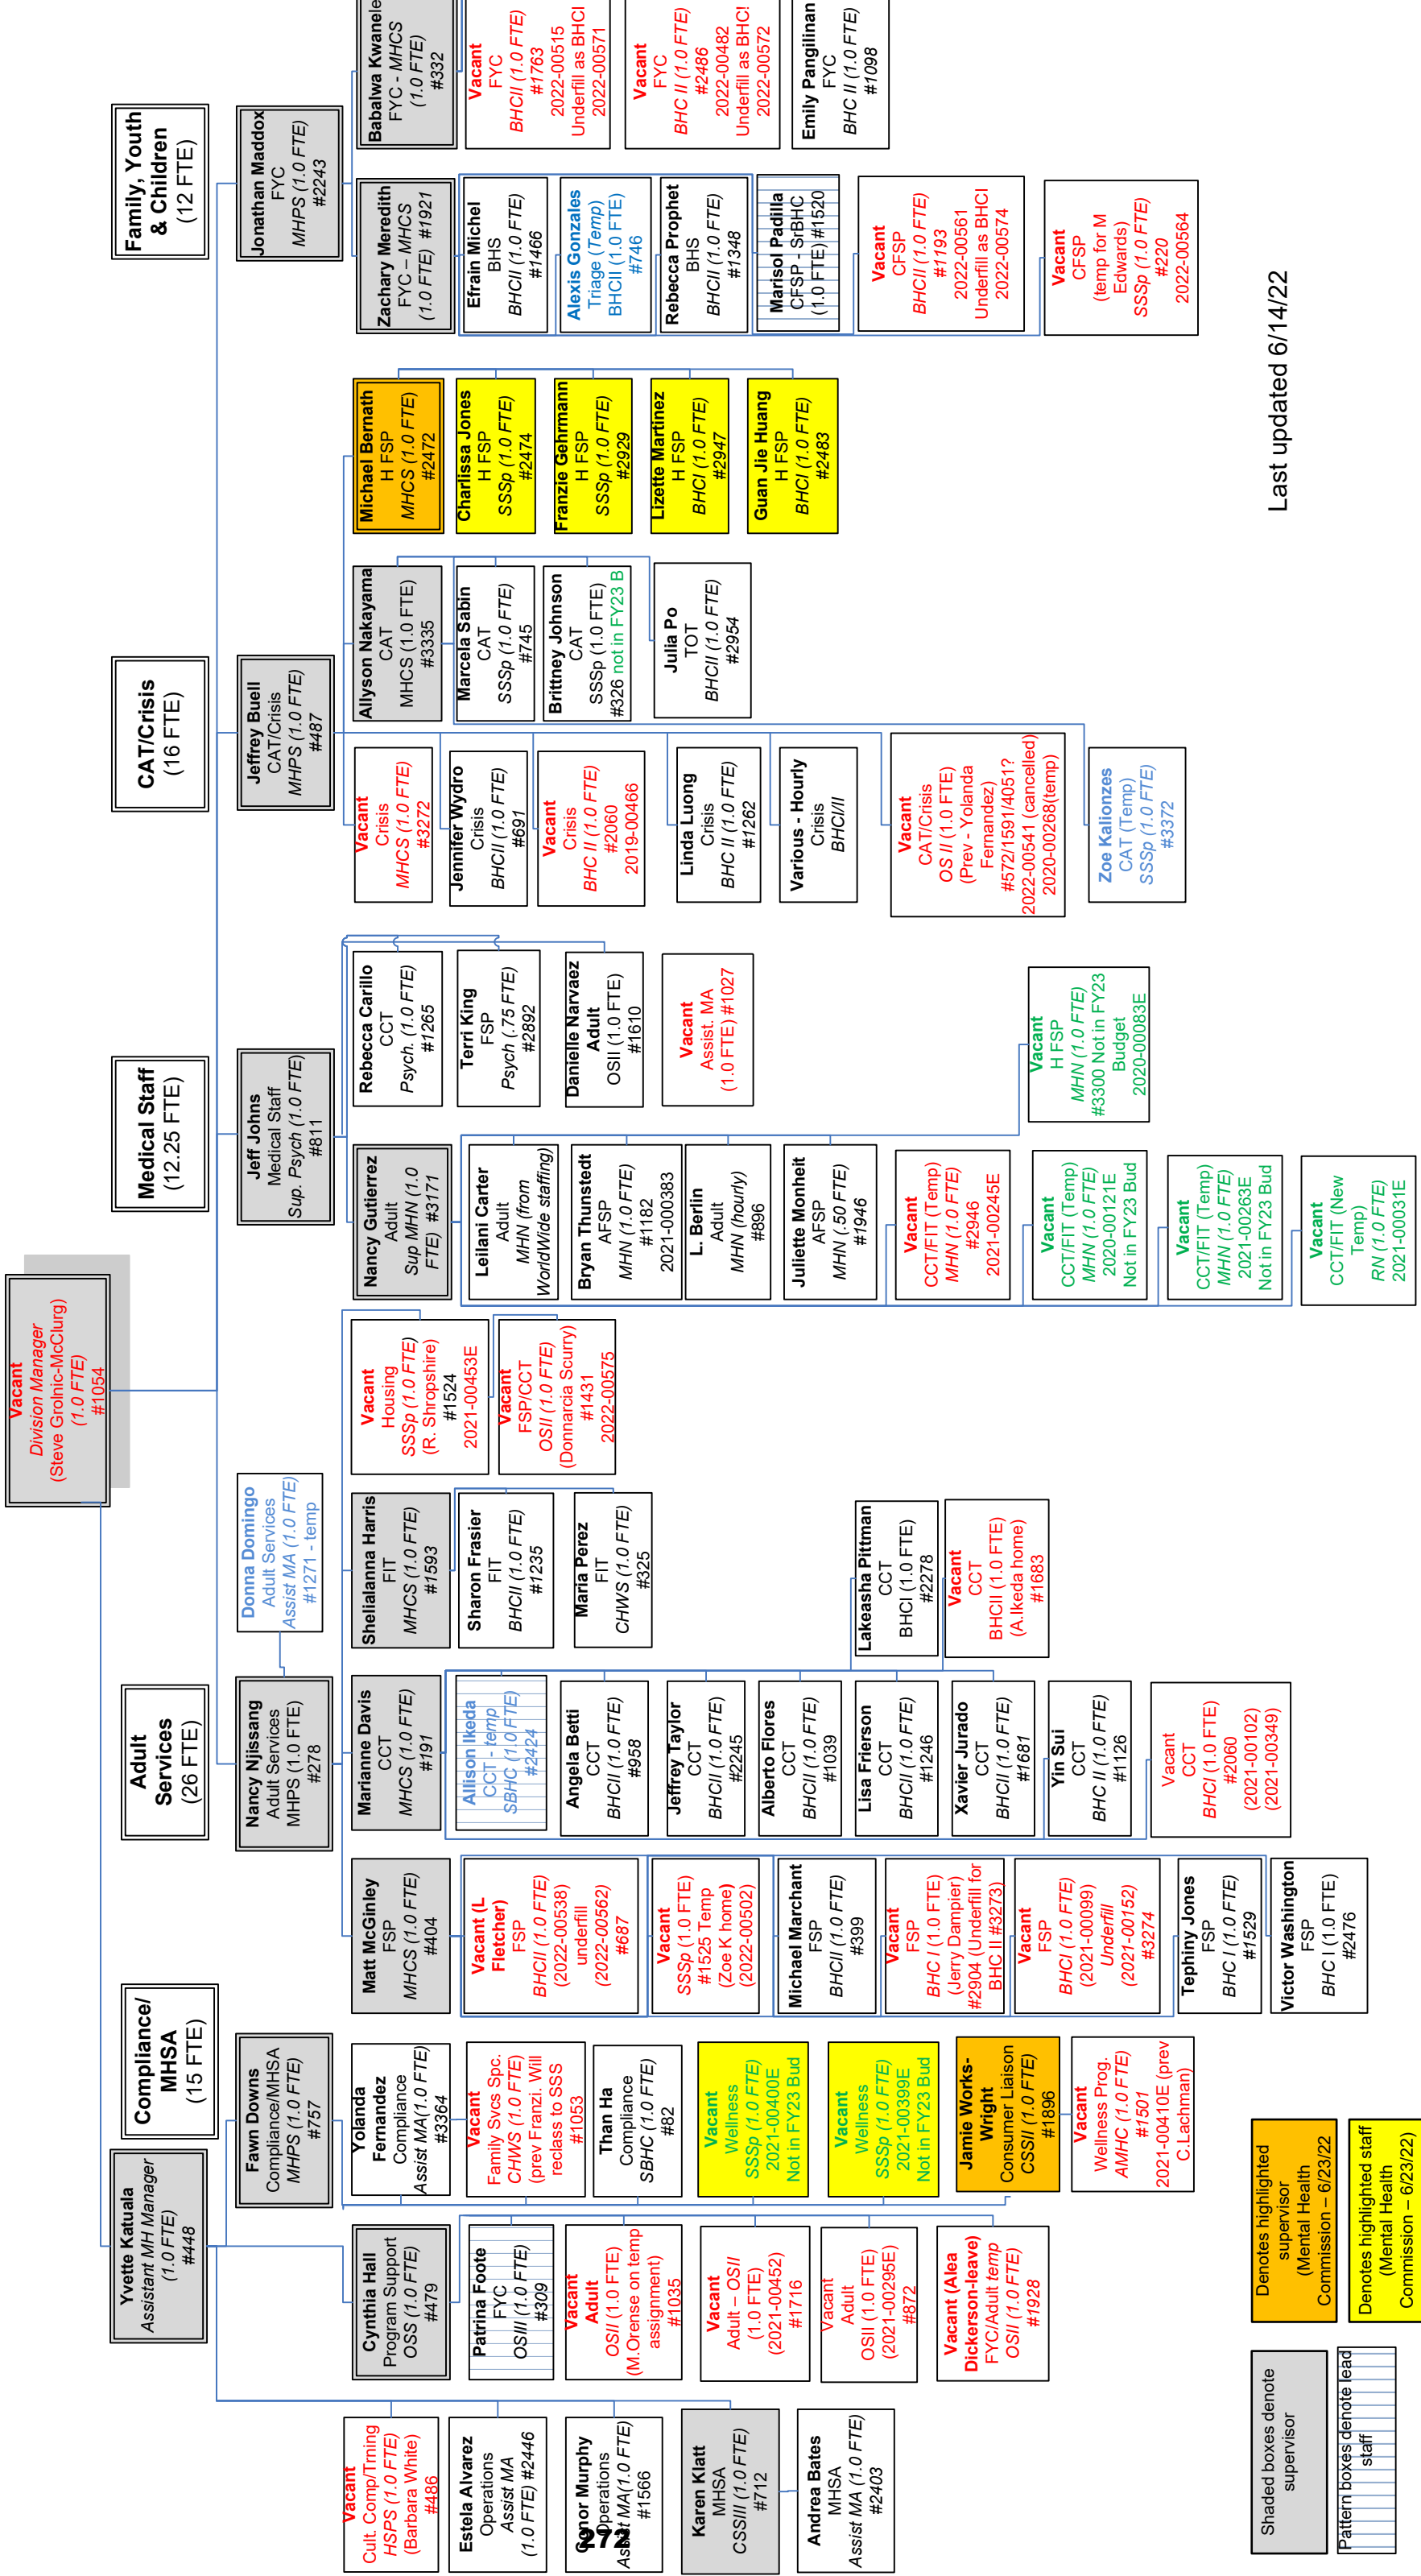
Vacant
Division Manager
(Steve Grolnic-McClurg)
(1.0 FTE)
#1054

Family, Youth & Children
(12 FTE)

Jonathan Maddox
FYC
MHPS (1.0 FTE)
#2243

Babalwa Kwanele
FYC - MHCS
(1.0 FTE)
#332

Vacant
FYC
BHCII (1.0 FTE)
#1763
2022-00515
Underfill as BHCI
2022-00571

Vacant
FYC
BHC II (1.0 FTE)
#2486
2022-00482
Underfill as BHC
2022-00572

Emily Pangilinan
FYC
BHC II (1.0 FTE)
#1098

Zachary Meredith
FYC – MHCS
(1.0 FTE) #1921

Efrain Michel
BHS
BHCII (1.0 FTE)
#1466

Alexis Gonzales
Triage (Temp)
BHCII (1.0 FTE)
#746

Rebecca Prophet
BHS
BHCII (1.0 FTE)
#1348

Marisol Padilla
CFSP - SrBHC
(1.0 FTE) #1520

Vacant
CFSP
BHCII (1.0 FTE)
#1193
2022-00561
Underfill as BHCI
2022-00574

Vacant
CFSP
(temp for M Edwards)
SSSp (1.0 FTE)
#220
2022-00564

Last updated 6/14/22

CAT/Crisis
(16 FTE)

Jeffrey Buell
CAT/Crisis
MHPS (1.0 FTE)
#487

Michael Bernath
H FSP
MHCS (1.0 FTE)
#2472

Charlissa Jones
H FSP
SSSp (1.0 FTE)
#2474

Franzie Gehrmann
H FSP
SSSp (1.0 FTE)
#2929

Lizette Martinez
H FSP
BHCI (1.0 FTE)
#2947

Guan Jie Huang
H FSP
BHCI (1.0 FTE)
#2483

Allyson Nakayama
CAT
MHCS (1.0 FTE)
#3335

Marcela Sabin
CAT
SSSp (1.0 FTE)
#745

Brittney Johnson
CAT
SSSp (1.0 FTE)
#326 not in FY23 B

Julia Po
TOT
BHCII (1.0 FTE)
#2954

Vacant
Crisis
MHCS (1.0 FTE)
#3272

Jennifer Wydro
Crisis
BHCII (1.0 FTE)
#691

Vacant
Crisis
BHC II (1.0 FTE)
#2060
2019-00466

Linda Luong
Crisis
BHC II (1.0 FTE)
#1262

Various - Hourly
Crisis
BHCI/II

Vacant
CAT/Crisis
OS II (1.0 FTE)
(Prev - Yolanda Fernandez)
#572/1591/4051?
2022-00541 (cancelled)
2020-00268(temp)

Zoe Kalionzes
CAT (Temp)
SSSp (1.0 FTE)
#3372

Medical Staff
(12.25 FTE)

Jeff Johns
Medical Staff
Sup. Psych (1.0 FTE)
#811

Rebecca Carillo
CCT
Psych. (1.0 FTE)
#1265

Terri King
FSP
Psych (.75 FTE)
#2892

Danielle Narvaez
Adult
OSII (1.0 FTE)
#1610

Vacant
Assist. MA
(1.0 FTE) #1027

Vacant
H FSP
MHN (1.0 FTE)
#3300 Not in FY23 Budget
2020-00083E

Nancy Gutierrez
Adult
Sup MHN (1.0 FTE) #3171

Leilani Carter
Adult
MHN (from WorldWide staffing)

Bryan Thunstedt
AFSP
MHN (1.0 FTE)
#1182
2021-000383

L. Berlin
Adult
MHN (hourly)
#896

Juliette Monheit
AFSP
MHN (.50 FTE)
#1946

Vacant
CCT/FIT (Temp)
MHN (1.0 FTE)
#2946
2021-00245E

Vacant
CCT/FIT (Temp)
MHN (1.0 FTE)
2020-00121E
Not in FY23 Bud

Vacant
CCT/FIT (Temp)
MHN (1.0 FTE)
2021-00263E
Not in FY23 Bud

Vacant
CCT/FIT (New Temp)
RN (1.0 FTE)
2021-00031E

Adult Services
(26 FTE)

Nancy Njissang
Adult Services
MHPS (1.0 FTE)
#278

Donna Domingo
Adult Services
Assist MA (1.0 FTE)
#1271 - temp

Vacant
Housing
SSSp (1.0 FTE)
(R. Shropshire)
#1524
2021-00453E

Vacant
FSP/CCT
OSII (1.0 FTE)
(Donnarcia Scurry)
#1431
2022-00575

Shelialanna Harris
FIT
MHCS (1.0 FTE)
#1593

Sharon Frasier
FIT
BHCII (1.0 FTE)
#1235

Maria Perez
FIT
CHWS (1.0 FTE)
#325

Lakeasha Pittman
CCT
BHCI (1.0 FTE)
#2278

Vacant
CCT
BHCII (1.0 FTE)
(A.Ikeda home)
#1683

Marianne Davis
CCT
MHCS (1.0 FTE)
#191

Allison Ikeda
CCT - temp
SBHC (1.0 FTE)
#2424

Angela Betti
CCT
BHCII (1.0 FTE)
#958

Jeffrey Taylor
CCT
BHCII (1.0 FTE)
#2245

Alberto Flores
CCT
BHCII (1.0 FTE)
#1039

Lisa Frierson
CCT
BHCII (1.0 FTE)
#1246

Xavier Jurado
CCT
BHCII (1.0 FTE)
#1681

Yin Sui
CCT
BHC II (1.0 FTE)
#1126

Vacant
CCT
BHCI (1.0 FTE)
#2060
(2021-00102)
(2021-00349)

Matt McGinley
FSP
MHCS (1.0 FTE)
#404

Vacant (L Fletcher)
FSP
BHCII (1.0 FTE)
(2022-00538)
underfill
(2022-00562)
#687

Vacant
SSSp (1.0 FTE)
#1525 Temp
(Zoe K home)
(2022-00502)

Michael Marchant
FSP
BHCII (1.0 FTE)
#399

Vacant
FSP
BHC I (1.0 FTE)
(Jerry Dampier)
#2904 (Underfill for BHC II #3273)

Vacant
FSP
BHCI (1.0 FTE)
(2021-00099)
Underfill
(2021-00152)
#3274

Tephiny Jones
FSP
BHC I (1.0 FTE)
#1529

Victor Washington
FSP
BHC I (1.0 FTE)
#2476

Compliance/ MHSA
(15 FTE)

Fawn Downs
Compliance/MHSA
MHPS (1.0 FTE)
#757

Yolanda Fernandez
Compliance
Assist MA(1.0 FTE)
#3364

Vacant
Family Svcs Spc.
CHWS (1.0 FTE)
(prev Franzi. Will reclass to SSS
#1053

Than Ha
Compliance
SBHC (1.0 FTE)
#82

Vacant
Wellness
SSSp (1.0 FTE)
2021-00400E
Not in FY23 Bud

Vacant
Wellness
SSSp (1.0 FTE)
2021-00399E
Not in FY23 Bud

Jamie Works-Wright
Consumer Liaison
CSSII (1.0 FTE)
#1896

Vacant
Wellness Prog.
AMHC (1.0 FTE)
#1501
2021-00410E (prev C.Lachman)

Yvette Katuala
Assistant MH Manager
(1.0 FTE)
#448

Cynthia Hall
Program Support
OSS (1.0 FTE)
#479

Patrina Foote
FYC
OSIII (1.0 FTE)
#309

Vacant
Adult
OSII (1.0 FTE)
(M.Orense on temp assignment)
#1035

Vacant
Adult – OSII
(1.0 FTE)
(2021-00452)
#1716

Vacant
Adult
OSII (1.0 FTE)
(2021-00295E)
#872

Vacant (Alea Dickerson-leave)
FYC/Adult temp
OSII (1.0 FTE)
#1928

Vacant
Cult. Comp/Trning
HSPS (1.0 FTE)
(Barbara White)
#486

Estela Alvarez
Operations
Assist MA
(1.0 FTE) #2446

Conor Murphy
Operations
Assist MA(1.0 FTE)
#1566

272

Karen Klatt
MHSA
CSSIII (1.0 FTE)
#712

Andrea Bates
MHSA
Assist MA (1.0 FTE)
#2403

Denotes highlighted supervisor
(Mental Health Commission – 6/23/22

Denotes highlighted staff
(Mental Health Commission – 6/23/22)

Shaded boxes denote supervisor

Pattern boxes denote lead staff